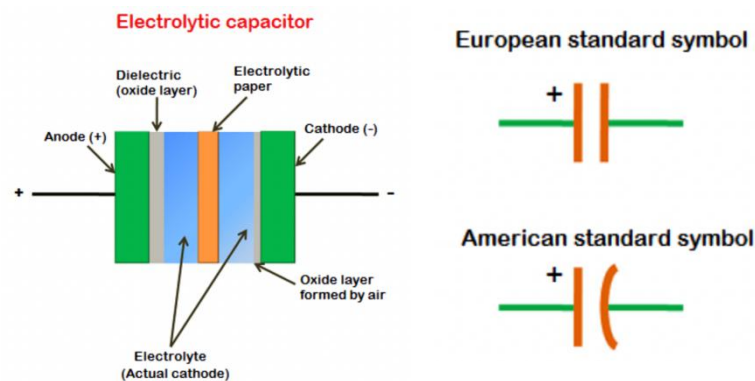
Electrolytic capacitor

Dielectric (oxide layer)

Electrolytic paper

Anode (+)

Cathode (-)

+

-

Oxide layer formed by air

Electrolyte (Actual cathode)

European standard symbol

+

American standard symbol

+